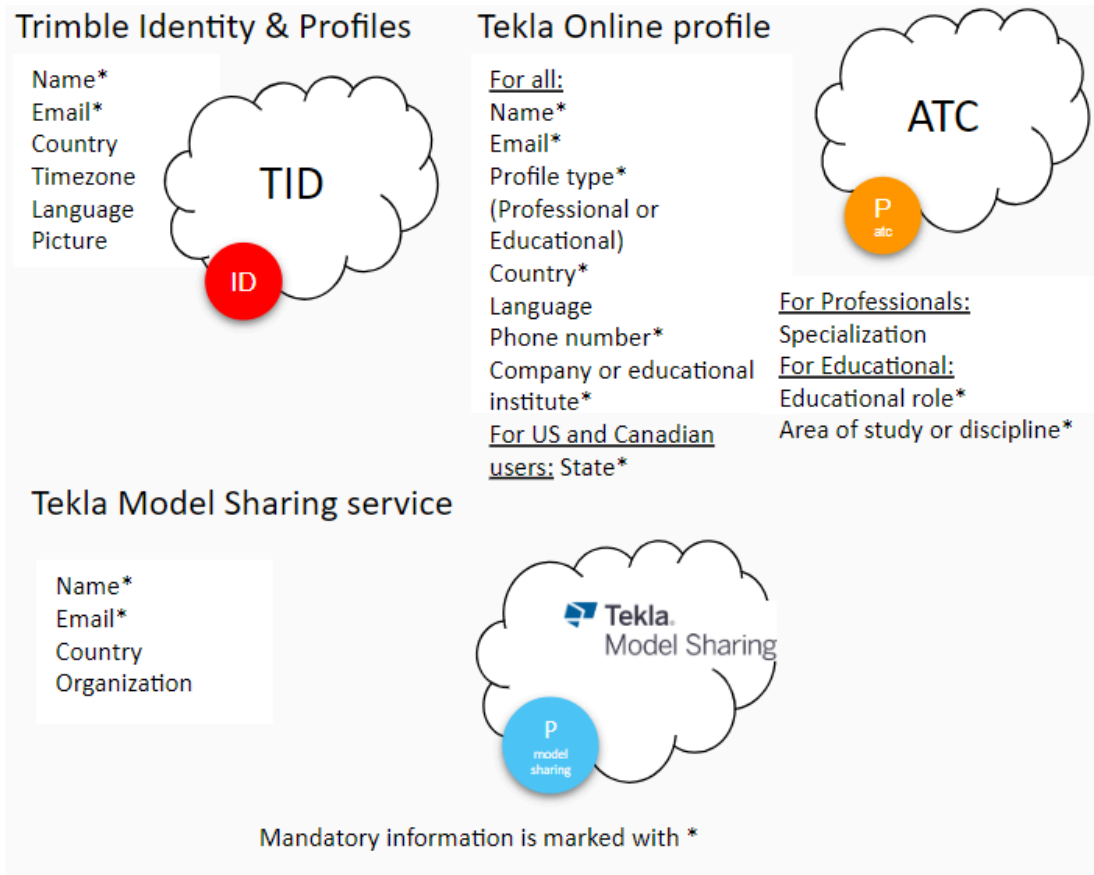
Trimble Identity & Profiles

Name*
Email*
Country
Timezone
Language
Picture

TID

ID

Tekla Online profile

For all:
Name*
Email*
Profile type* (Professional or Educational)
Country*
Language
Phone number*
Company or educational institute*
For US and Canadian users: State*

ATC

P
atc

For Professionals:
Specialization
For Educational:
Educational role*
Area of study or discipline*

Tekla Model Sharing service

Name*
Email*
Country
Organization

Tekla
Model Sharing

P
model sharing

Mandatory information is marked with *